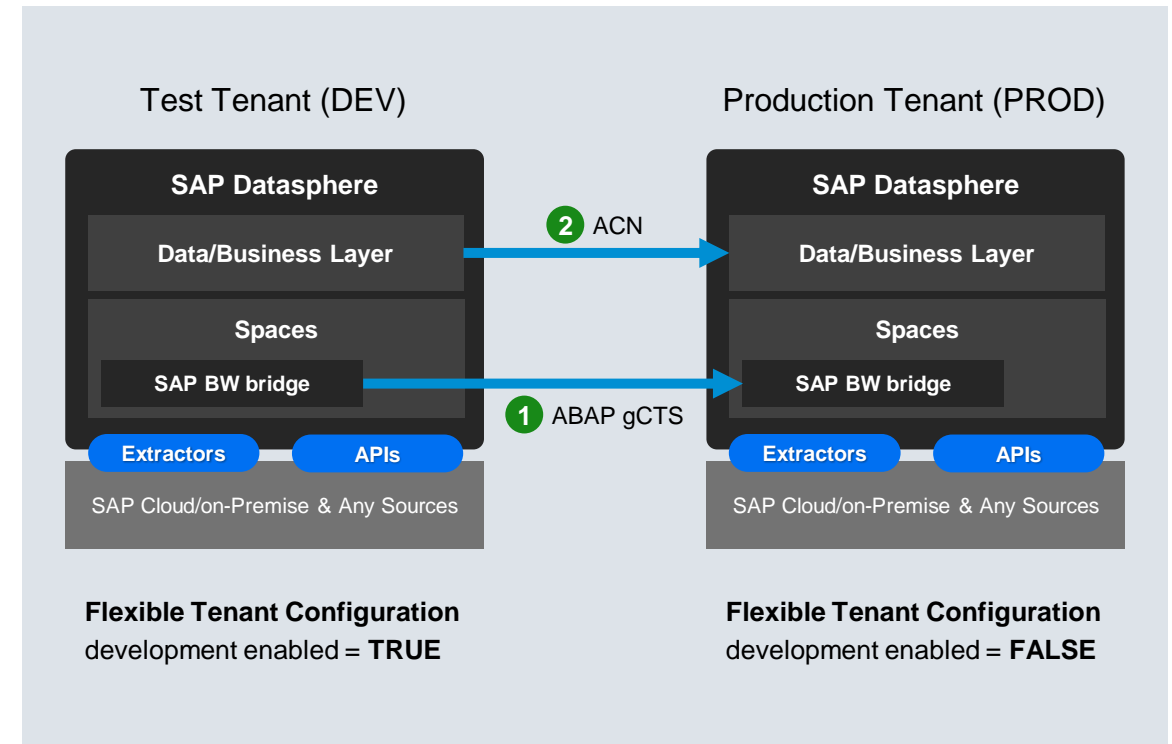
Test Tenant (DEV)

SAP Datasphere

Data/Business Layer

Spaces

SAP BW bridge

Extractors

APIs

SAP Cloud/on-Premise & Any Sources

2 ACN

1 ABAP gCTS

Production Tenant (PROD)

SAP Datasphere

Data/Business Layer

Spaces

SAP BW bridge

Extractors

APIs

SAP Cloud/on-Premise & Any Sources

**Flexible Tenant Configuration**
development enabled = **TRUE**

**Flexible Tenant Configuration**
development enabled = **FALSE**